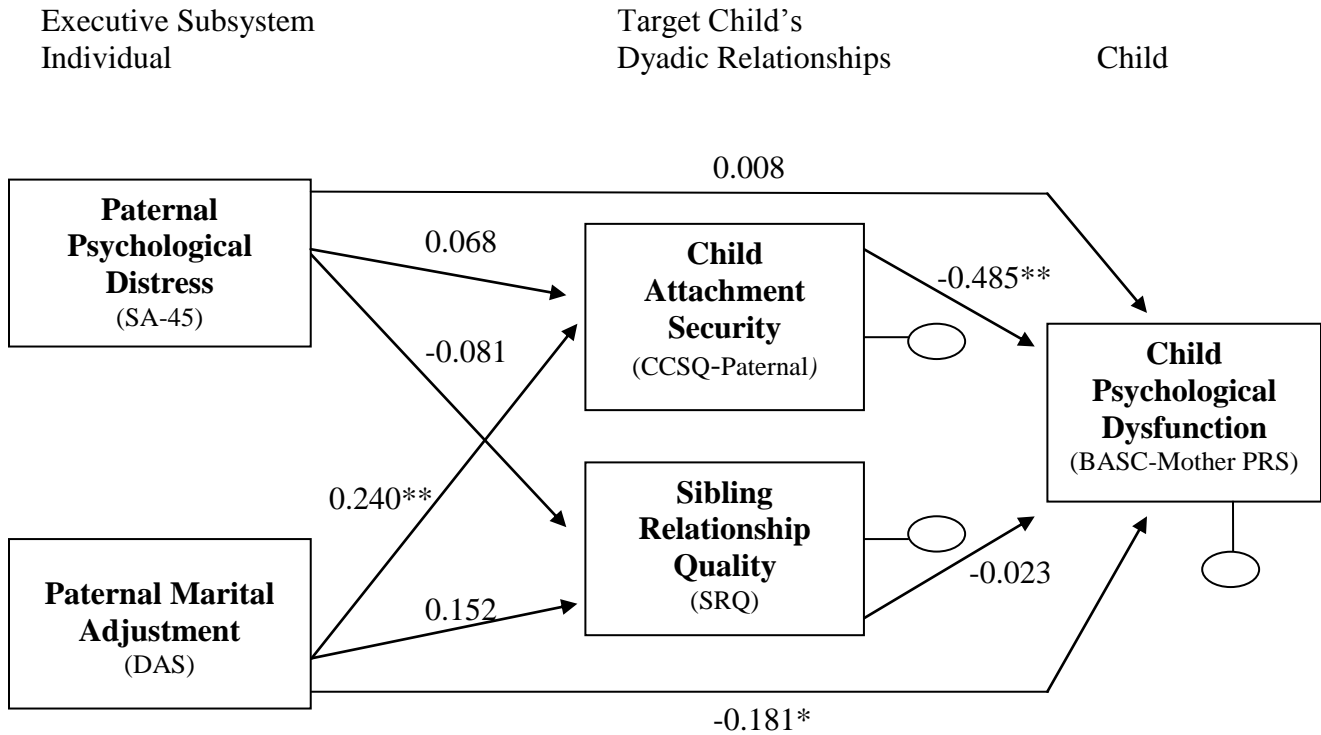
Executive Subsystem Individual

Target Child's Dyadic Relationships

Child

0.008

Paternal Psychological Distress (SA-45)

0.068

Child Attachment Security (CCSQ-Paternal)

-0.485**

-0.081

Child Psychological Dysfunction (BASC-Mother PRS)

0.240**

Sibling Relationship Quality (SRQ)

-0.023

Paternal Marital Adjustment (DAS)

0.152

-0.181*